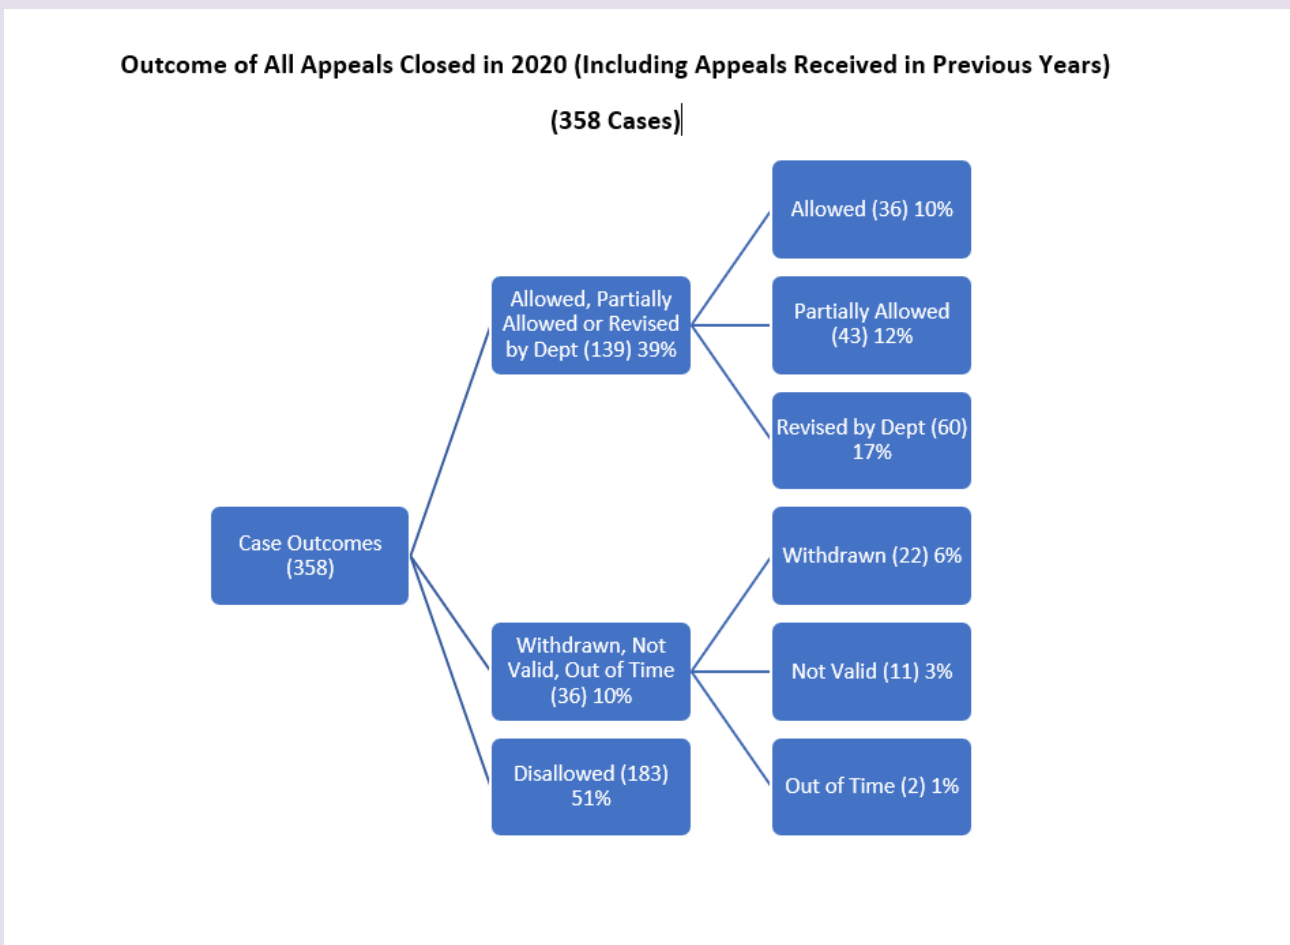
Outcome of All Appeals Closed in 2020 (Including Appeals Received in Previous Years)

(358 Cases)

Case Outcomes (358)

Allowed, Partially Allowed or Revised by Dept (139) 39%

Withdrawn, Not Valid, Out of Time (36) 10%

Disallowed (183) 51%

Allowed (36) 10%

Partially Allowed (43) 12%

Revised by Dept (60) 17%

Withdrawn (22) 6%

Not Valid (11) 3%

Out of Time (2) 1%